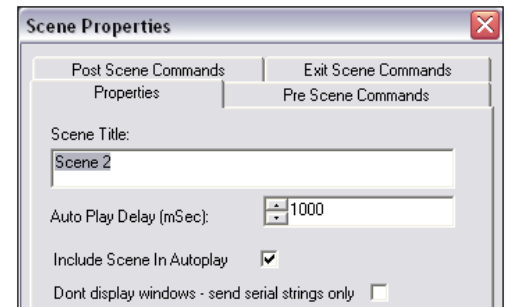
Scene Properties

Post Scene Commands
Exit Scene Commands
Properties
Pre Scene Commands

Scene Title:
Scene 2

Auto Play Delay (mSec):
1000

Include Scene In Autoplay

Dont display windows - send serial strings only